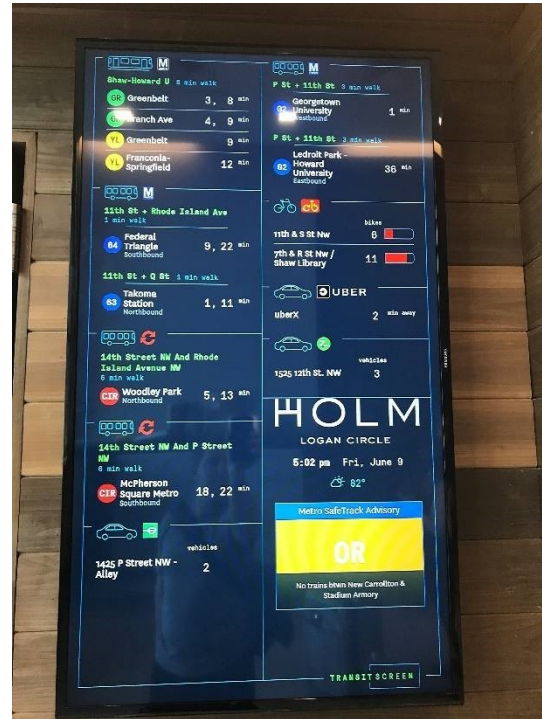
M
Shaw-Howard U 8 min walk
GR Greenbelt 3, 8 min
GR Branch Ave 4, 9 min
YL Greenbelt 9 min
YL Franconia-Springfield 12 min

M
11th St + Rhode Island Ave
1 min walk
64 Federal Triangle Southbound 9, 22 min

11th St + Q St 1 min walk
63 Takoma Station Northbound 1, 11 min

14th Street NW And Rhode Island Avenue NW
6 min walk
CIR Woodley Park Northbound 5, 13 min

14th Street NW And P Street NW
6 min walk
CIR McPherson Square Metro Southbound 18, 22 min

vehicles
1425 P Street NW - Alley 2

M
P St + 11th St 3 min walk
G2 Georgetown University Westbound 1 min

P St + 11th St 3 min walk
G2 Ledroit Park - Howard University Eastbound 36 min

bikes
11th & S St NW 6
7th & R St NW / Shaw Library 11

UBER
uberX 2 min away

vehicles
1525 12th St. NW 3

HOLM
LOGAN CIRCLE
5:02 pm Fri, June 9
82°

Metro SafeTrack Advisory
OR
No trains btwn New Carrollton & Stadium Armory

TRANSIT SCREEN